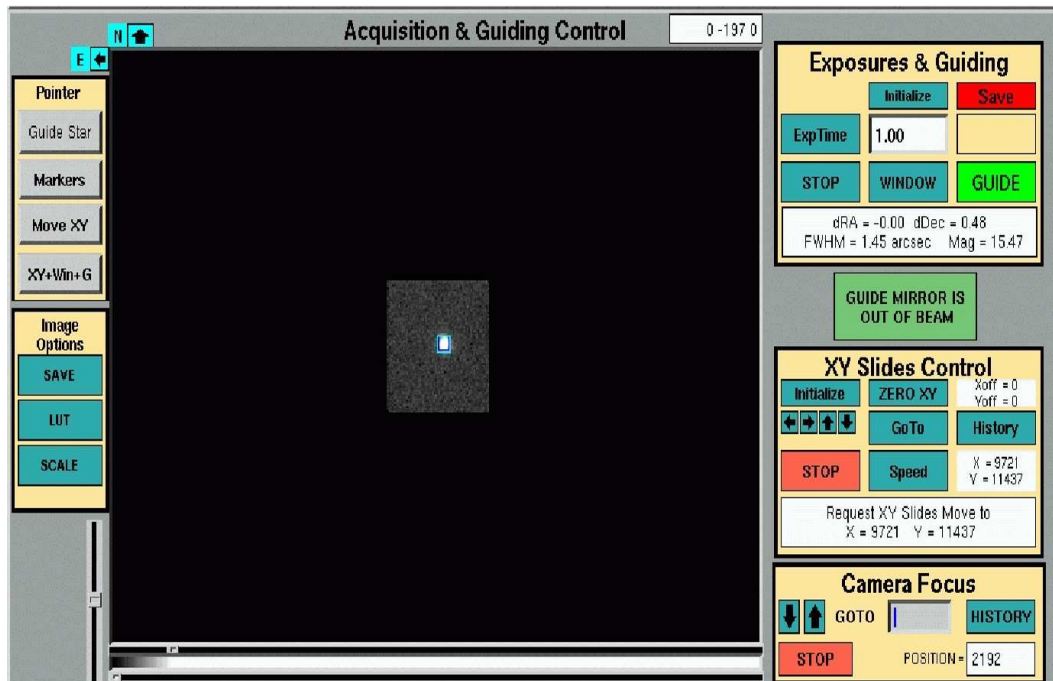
N

E

Acquisition & Guiding Control

0 -197 0

Pointer

Guide Star

Markers

Move XY

XY+Win+G

Image Options

SAVE

LUT

SCALE

Exposures & Guiding

Initialize

Save

ExpTime

1.00

STOP

WINDOW

GUIDE

dRA = -0.00 dDec = 0.48
FWHM = 1.45 arcsec Mag = 15.47

GUIDE MIRROR IS OUT OF BEAM

XY Slides Control

Initialize

ZERO XY

Xoff = 0
Yoff = 0

GoTo

History

STOP

Speed

X = 9721
Y = 11437

Request XY Slides Move to
X = 9721 Y = 11437

Camera Focus

GOTO

HISTORY

STOP

POSITION = 2192